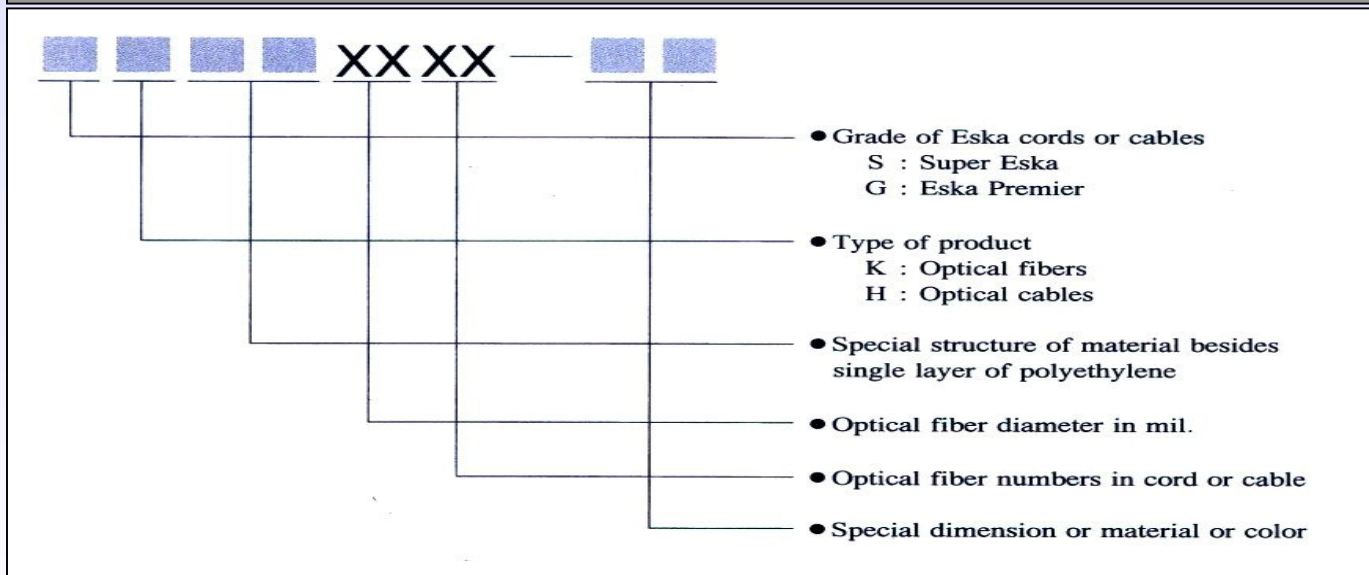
XX XX —

● Grade of Eska cords or cables
S : Super Eska
G : Eska Premier

● Type of product
K : Optical fibers
H : Optical cables

● Special structure of material besides single layer of polyethylene

● Optical fiber diameter in mil.

● Optical fiber numbers in cord or cable

● Special dimension or material or color